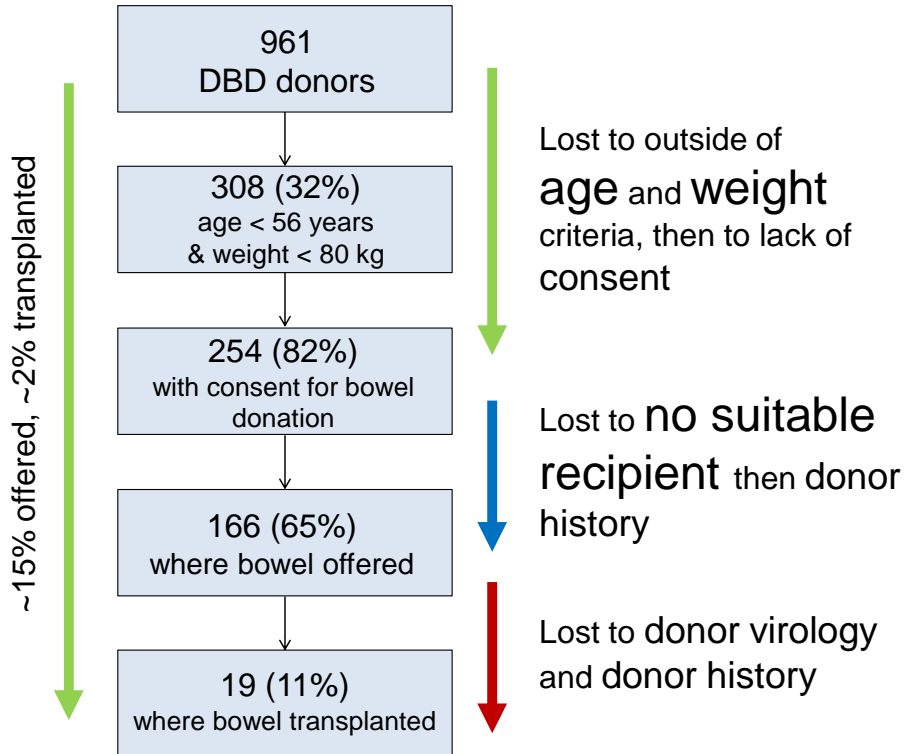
~15% offered, ~2% transplanted

961
DBD donors

308 (32%)
age < 56 years
& weight < 80 kg

254 (82%)
with consent for bowel donation

166 (65%)
where bowel offered

19 (11%)
where bowel transplanted

Lost to outside of age and weight criteria, then to lack of consent

Lost to no suitable recipient then donor history

Lost to donor virology and donor history